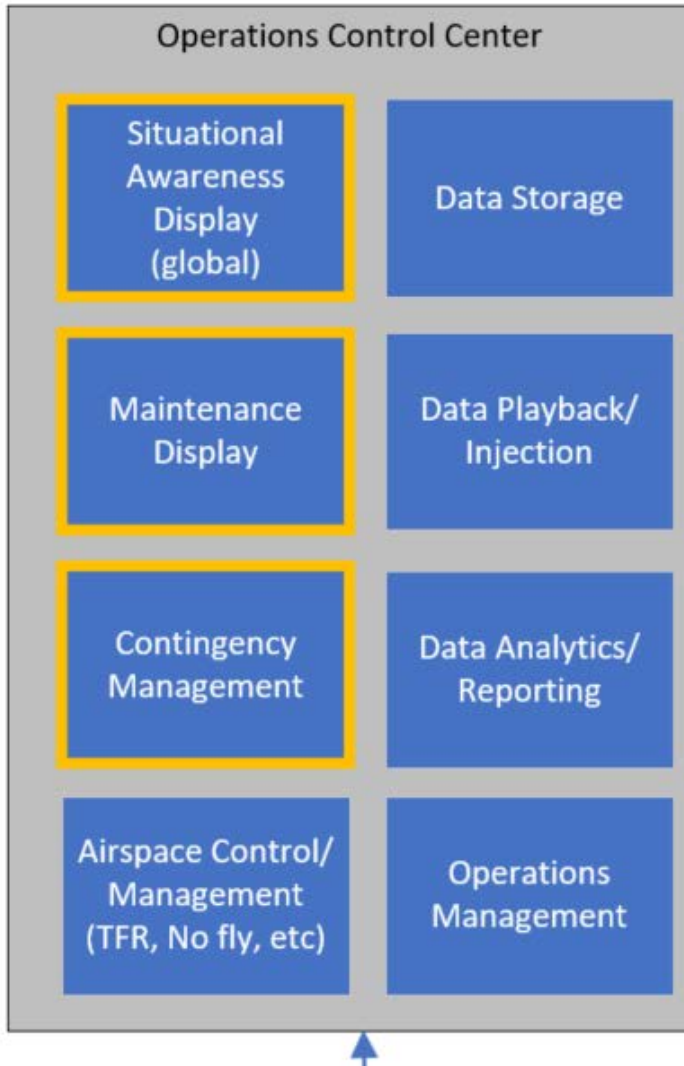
Operations Control Center

Situational Awareness Display (global)

Data Storage

Maintenance Display

Data Playback/ Injection

Contingency Management

Data Analytics/ Reporting

Airspace Control/ Management (TFR, No fly, etc)

Operations Management